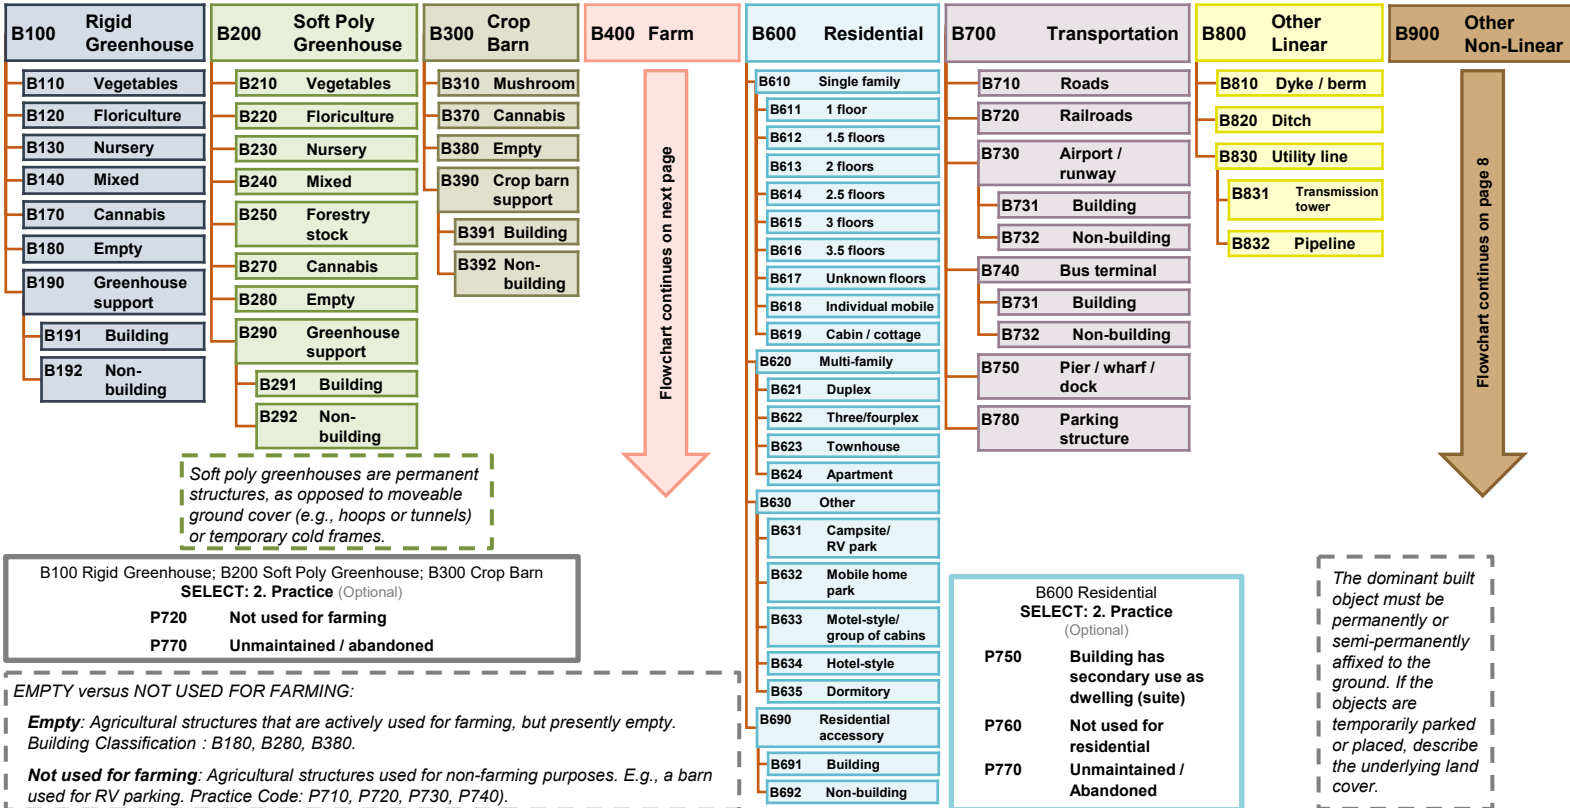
B100 Rigid Greenhouse

B110 Vegetables
B120 Floriculture
B130 Nursery
B140 Mixed
B170 Cannabis
B180 Empty
B190 Greenhouse support
B191 Building
B192 Non-building

B200 Soft Poly Greenhouse

B210 Vegetables
B220 Floriculture
B230 Nursery
B240 Mixed
B250 Forestry stock
B270 Cannabis
B280 Empty
B290 Greenhouse support
B291 Building
B292 Non-building

B300 Crop Barn

B310 Mushroom
B370 Cannabis
B380 Empty
B390 Crop barn support
B391 Building
B392 Non-building

B400 Farm

Flowchart continues on next page

B600 Residential

B610 Single family
B611 1 floor
B612 1.5 floors
B613 2 floors
B614 2.5 floors
B615 3 floors
B616 3.5 floors
B617 Unknown floors
B618 Individual mobile
B619 Cabin / cottage
B620 Multi-family
B621 Duplex
B622 Three/fourplex
B623 Townhouse
B624 Apartment
B630 Other
B631 Campsite/ RV park
B632 Mobile home park
B633 Motel-style/ group of cabins
B634 Hotel-style
B635 Dormitory
B690 Residential accessory
B691 Building
B692 Non-building

B700 Transportation

B710 Roads
B720 Railroads
B730 Airport / runway
B731 Building
B732 Non-building
B740 Bus terminal
B731 Building
B732 Non-building
B750 Pier / wharf / dock
B780 Parking structure

B800 Other Linear

B810 Dyke / berm
B820 Ditch
B830 Utility line
B831 Transmission tower
B832 Pipeline

B900 Other Non-Linear

Flowchart continues on page 8

Soft poly greenhouses are permanent structures, as opposed to moveable ground cover (e.g., hoops or tunnels) or temporary cold frames.

B100 Rigid Greenhouse; B200 Soft Poly Greenhouse; B300 Crop Barn
SELECT: 2. Practice (Optional)
P720 Not used for farming
P770 Unmaintained / abandoned

EMPTY versus NOT USED FOR FARMING:

Empty: Agricultural structures that are actively used for farming, but presently empty. Building Classification : B180, B280, B380.

Not used for farming: Agricultural structures used for non-farming purposes. E.g., a barn used for RV parking. Practice Code: P710, P720, P730, P740).

B600 Residential
SELECT: 2. Practice
(Optional)
P750 Building has secondary use as dwelling (suite)
P760 Not used for residential
P770 Unmaintained / Abandoned

The dominant built object must be permanently or semi-permanently affixed to the ground. If the objects are temporarily parked or placed, describe the underlying land cover.